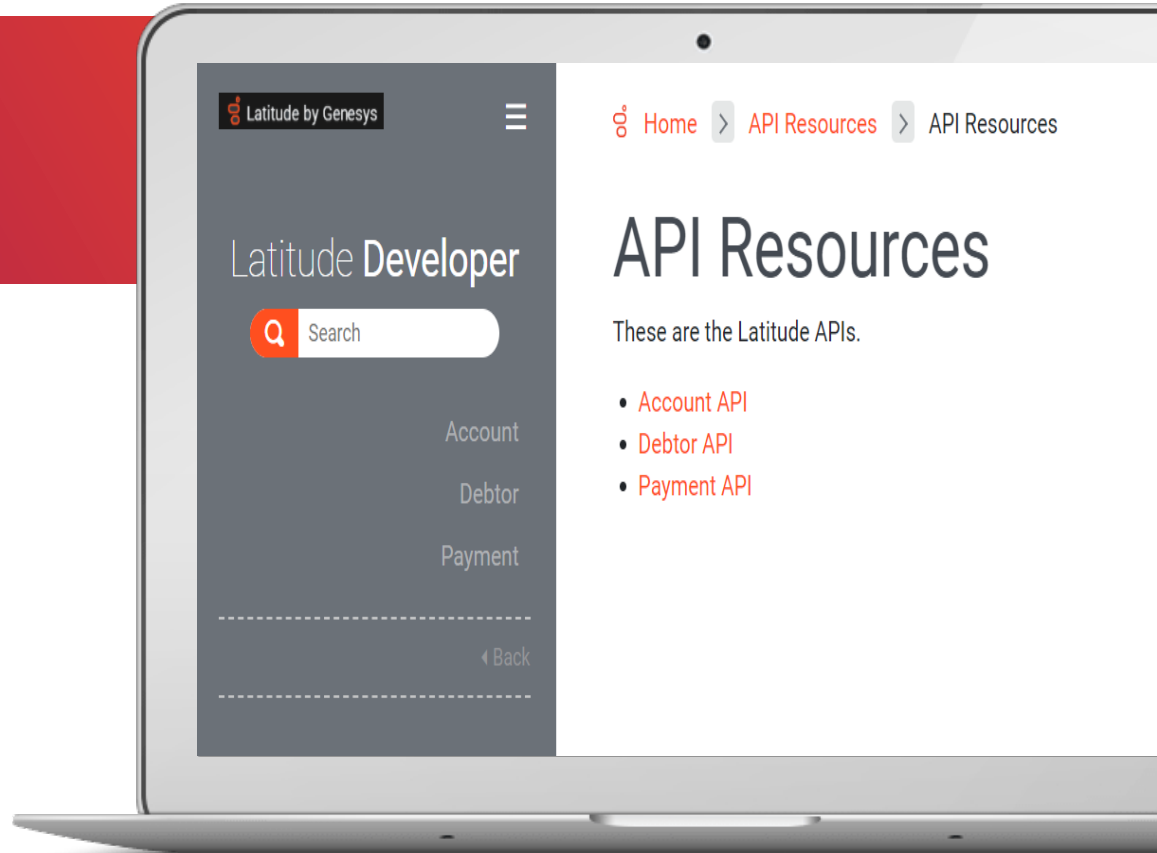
Latitude by Genesys

Latitude Developer

Search

Account

Debtor

Payment

Back

Home > API Resources > API Resources

API Resources

These are the Latitude APIs.

- Account API
- Debtor API
- Payment API